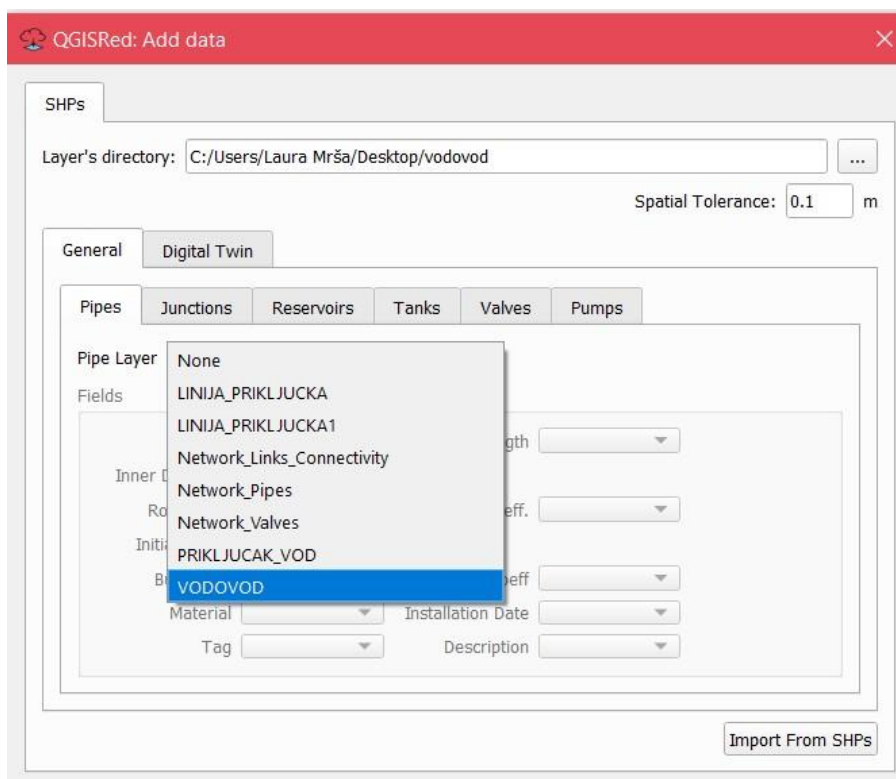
QGISRed: Add data

SHPs

Layer's directory: C:/Users/Laura Mrša/Desktop/vodovod ...

Spatial Tolerance: 0.1 m

General | Digital Twin

Pipes | Junctions | Reservoirs | Tanks | Valves | Pumps

Pipe Layer

Fields

None
LINIJA_PRIKLJUCKA
LINIJA_PRIKLJUCKA1
Network_Links_Connectivity
Network_Pipes
Network_Valves
PRIKLJUCAK_VOD
VODOVOD

Inner D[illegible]
Ro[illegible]
Initi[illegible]
B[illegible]
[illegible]gth
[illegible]eff.
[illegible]oeff

Material
Installation Date
Tag
Description

Import From SHPs